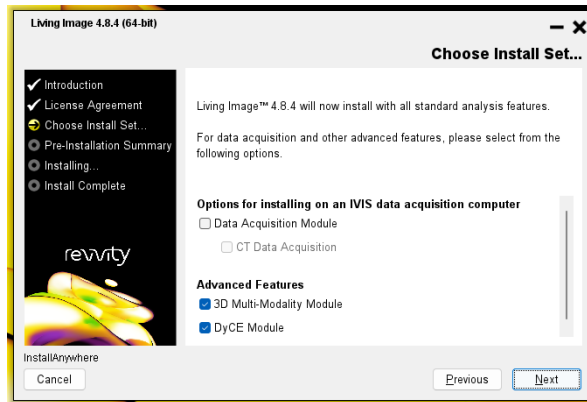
Living Image 4.8.4 (64-bit)

– ✕

Choose Install Set...

Introduction
License Agreement
Choose Install Set...
Pre-Installation Summary
Installing...
Install Complete

revvity

Living Image™ 4.8.4 will now install with all standard analysis features.

For data acquisition and other advanced features, please select from the following options.

Options for installing on an IVIS data acquisition computer

Data Acquisition Module

CT Data Acquisition

Advanced Features

3D Multi-Modality Module

DyCE Module

InstallAnywhere

Cancel

Previous

Next